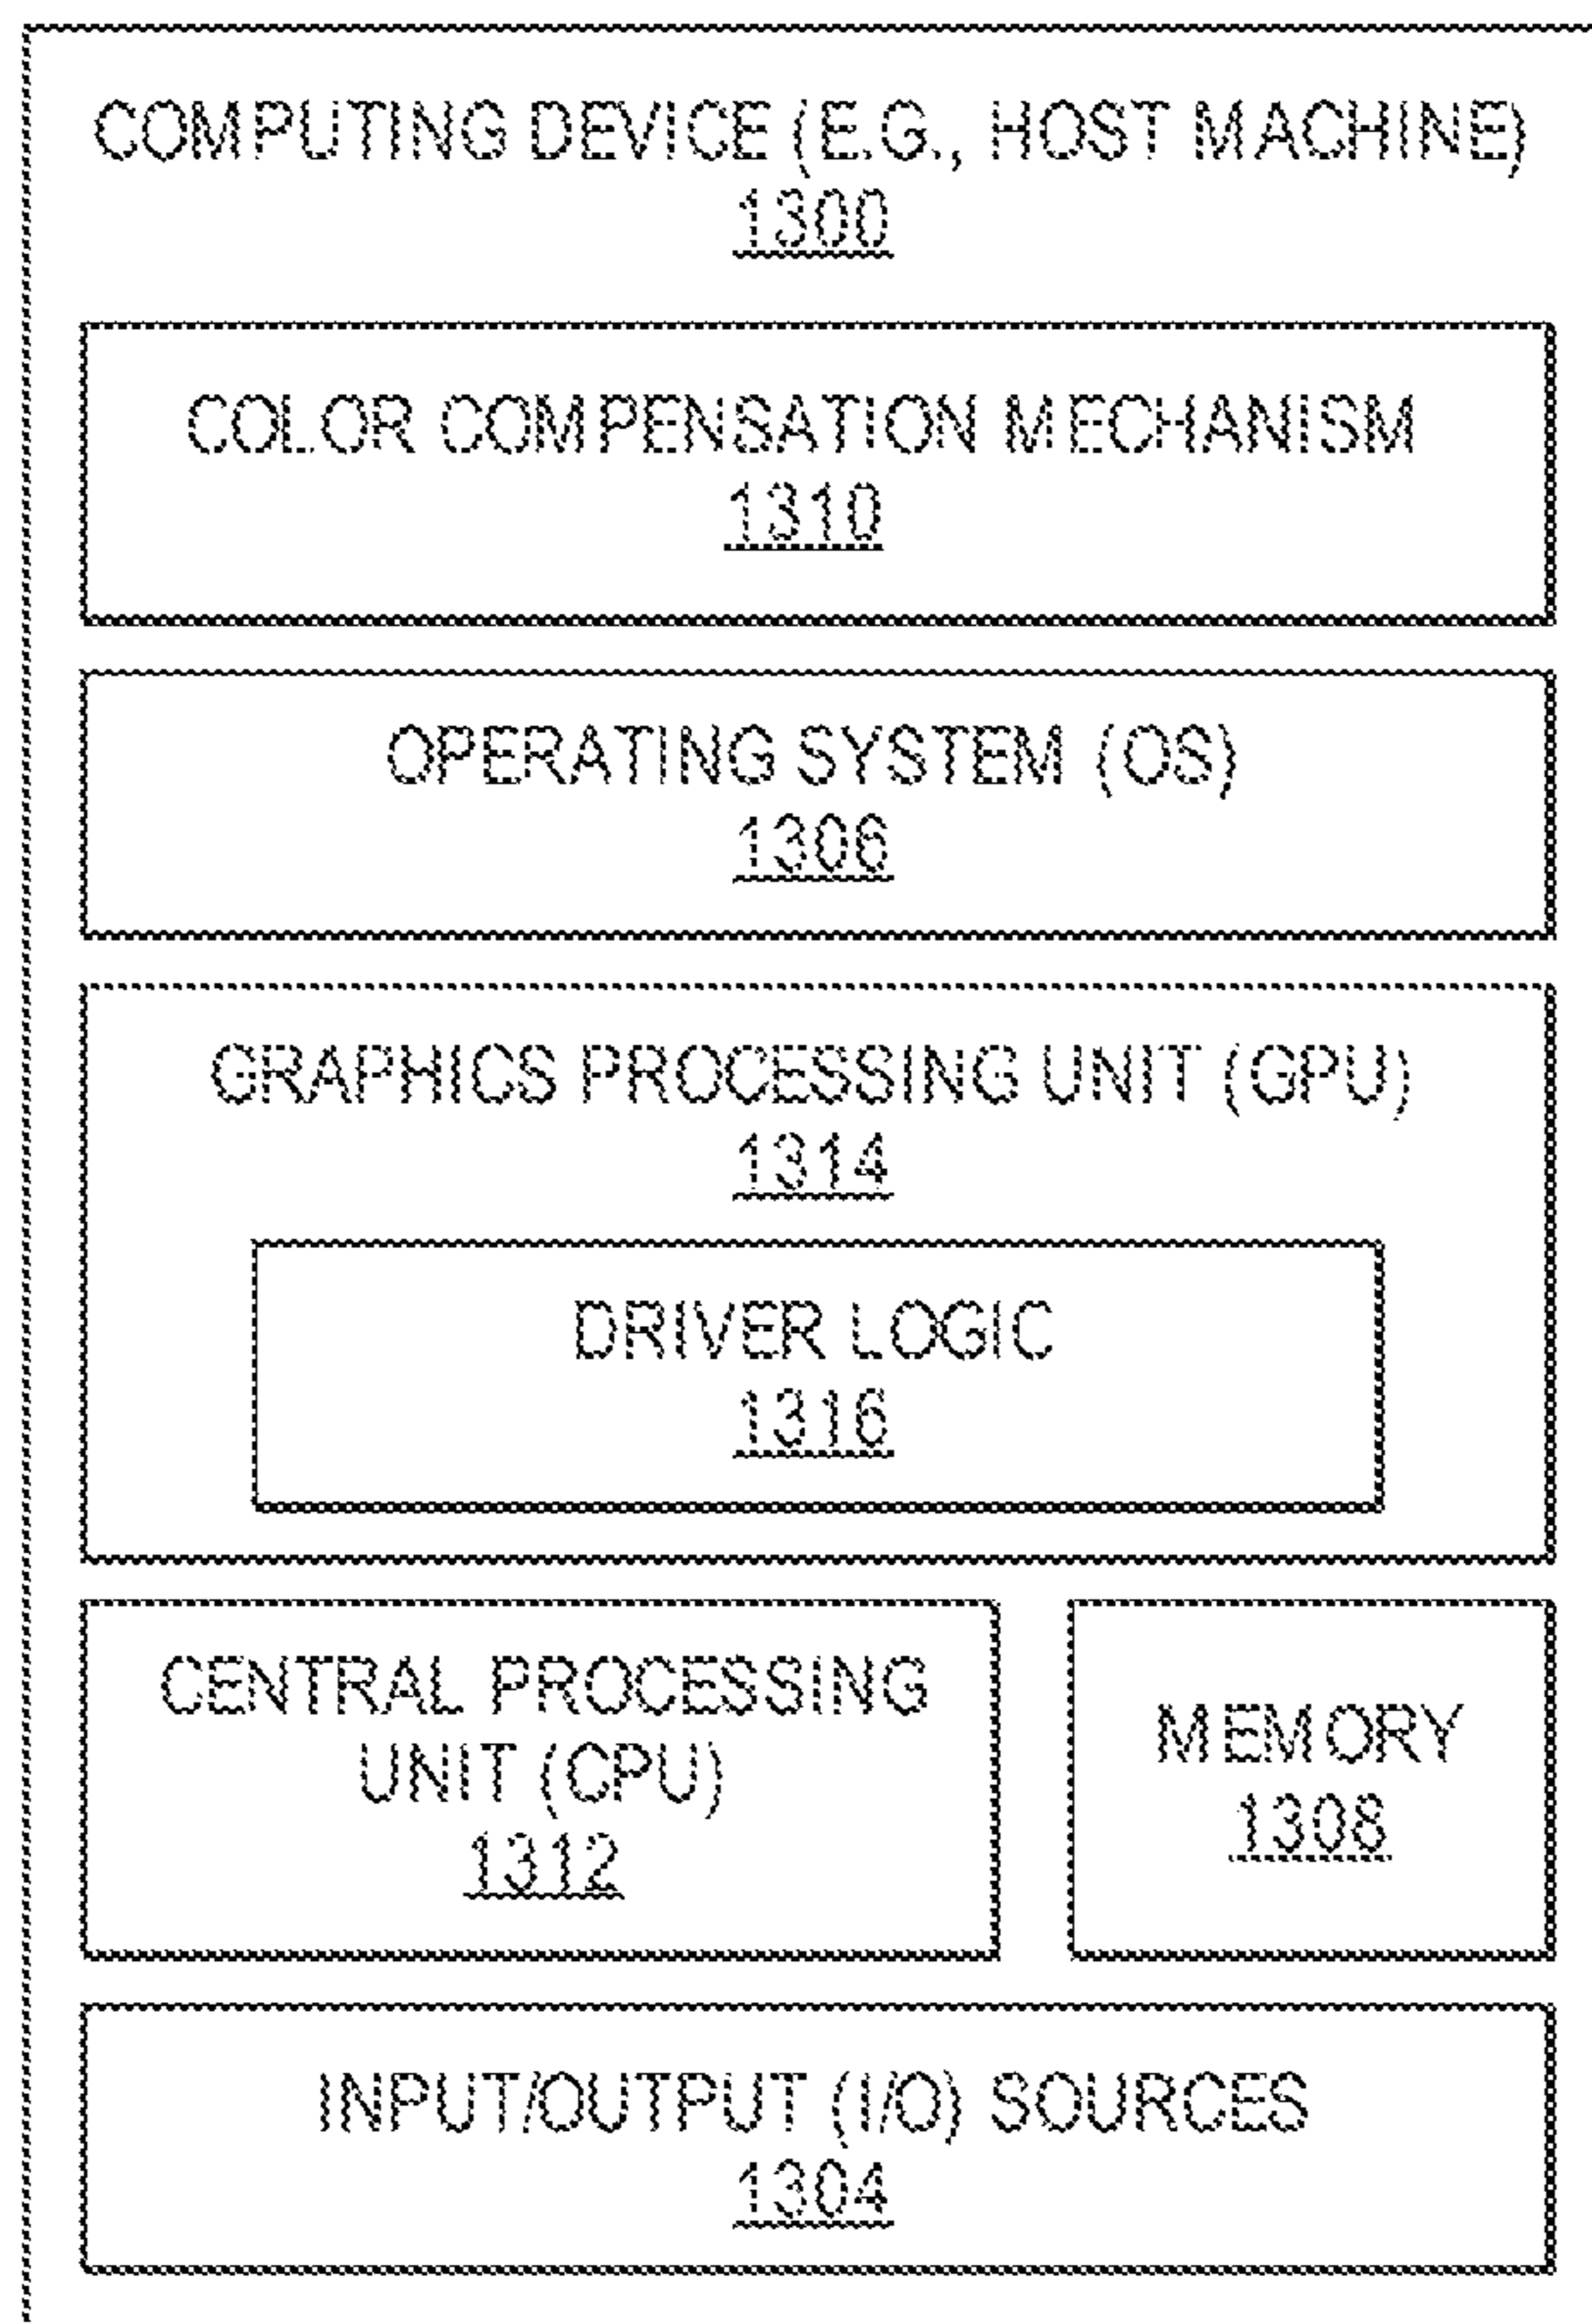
COMPUTING DEVICE (E.G., HOST MACHINE)
1300

COLOR COMPENSATION MECHANISM
1310

OPERATING SYSTEM (OS)
1306

GRAPHICS PROCESSING UNIT (GPU)
1314

DRIVER LOGIC
1316

CENTRAL PROCESSING UNIT (CPU)
1312

MEMORY
1308

INPUT/OUTPUT (I/O) SOURCES
1304